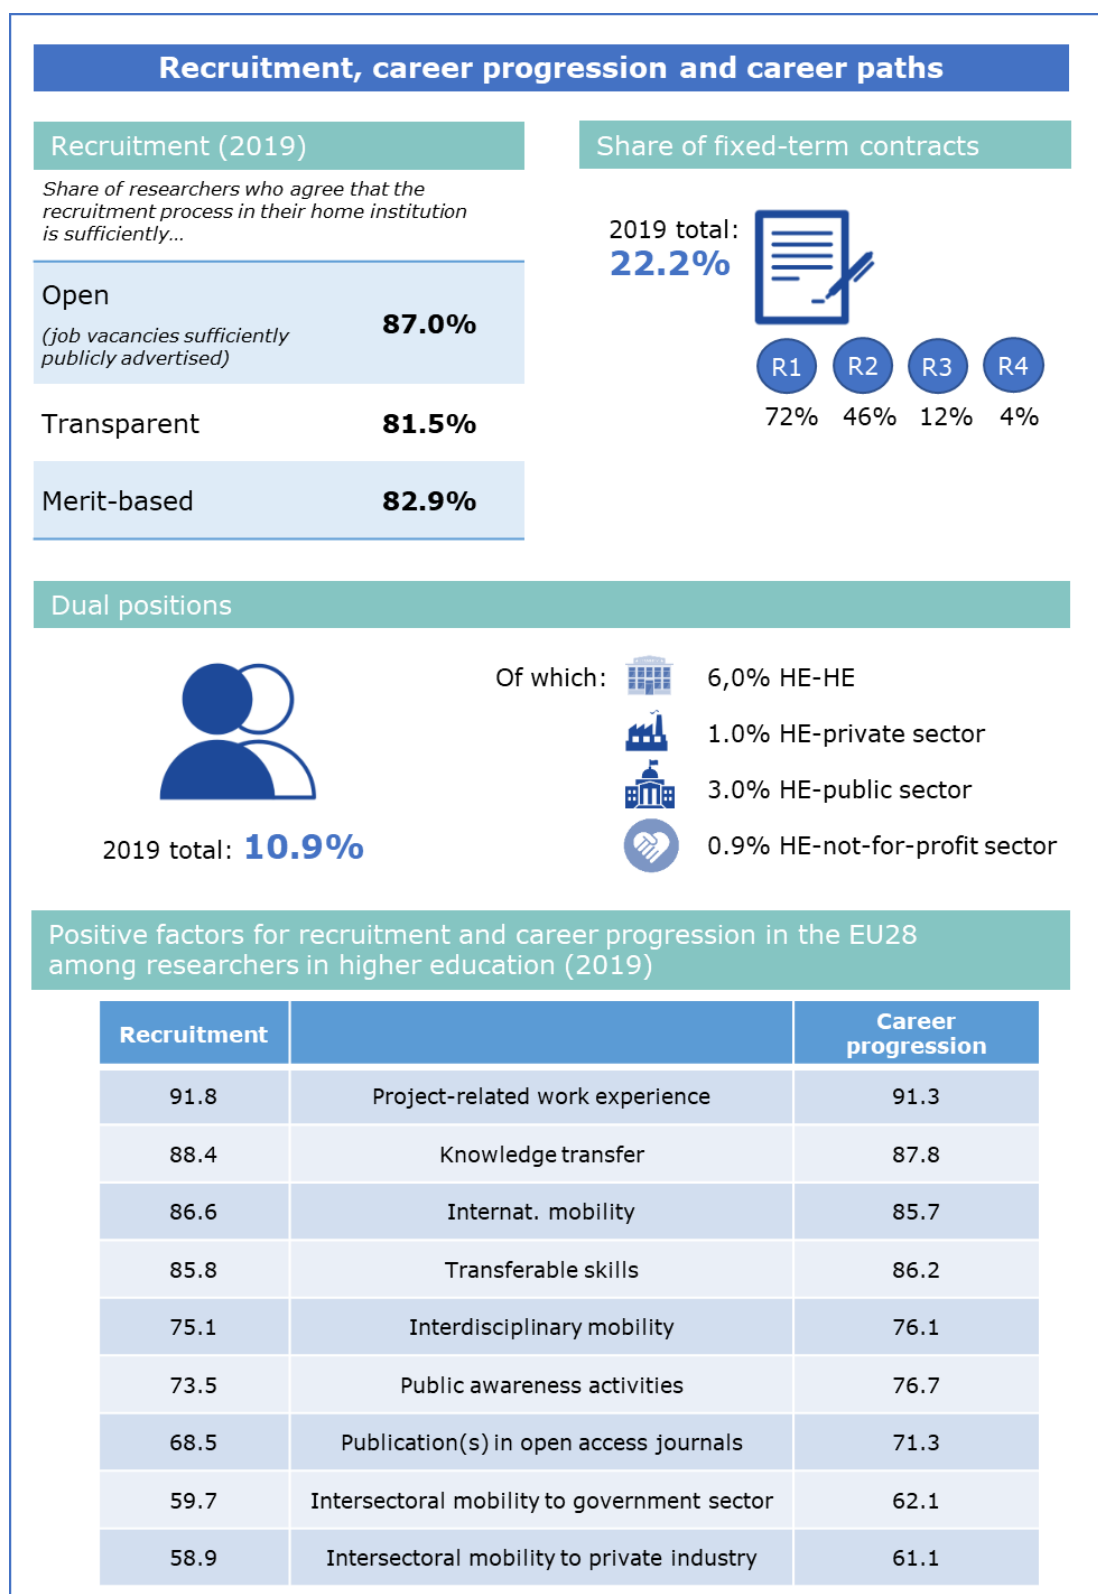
Recruitment, career progression and career paths

Recruitment (2019)

Share of researchers who agree that the recruitment process in their home institution is sufficiently…

| | |
|---|---|
| Open (job vacancies sufficiently publicly advertised) | 87.0% |
| Transparent | 81.5% |
| Merit-based | 82.9% |

Share of fixed-term contracts

2019 total: 22.2%

R1 R2 R3 R4
72% 46% 12% 4%

Dual positions

2019 total: 10.9%

Of which: 6,0% HE-HE
1.0% HE-private sector
3.0% HE-public sector
0.9% HE-not-for-profit sector

Positive factors for recruitment and career progression in the EU28 among researchers in higher education (2019)

| Recruitment | | Career progression |
|---|---|---|
| 91.8 | Project-related work experience | 91.3 |
| 88.4 | Knowledge transfer | 87.8 |
| 86.6 | Internat. mobility | 85.7 |
| 85.8 | Transferable skills | 86.2 |
| 75.1 | Interdisciplinary mobility | 76.1 |
| 73.5 | Public awareness activities | 76.7 |
| 68.5 | Publication(s) in open access journals | 71.3 |
| 59.7 | Intersectoral mobility to government sector | 62.1 |
| 58.9 | Intersectoral mobility to private industry | 61.1 |